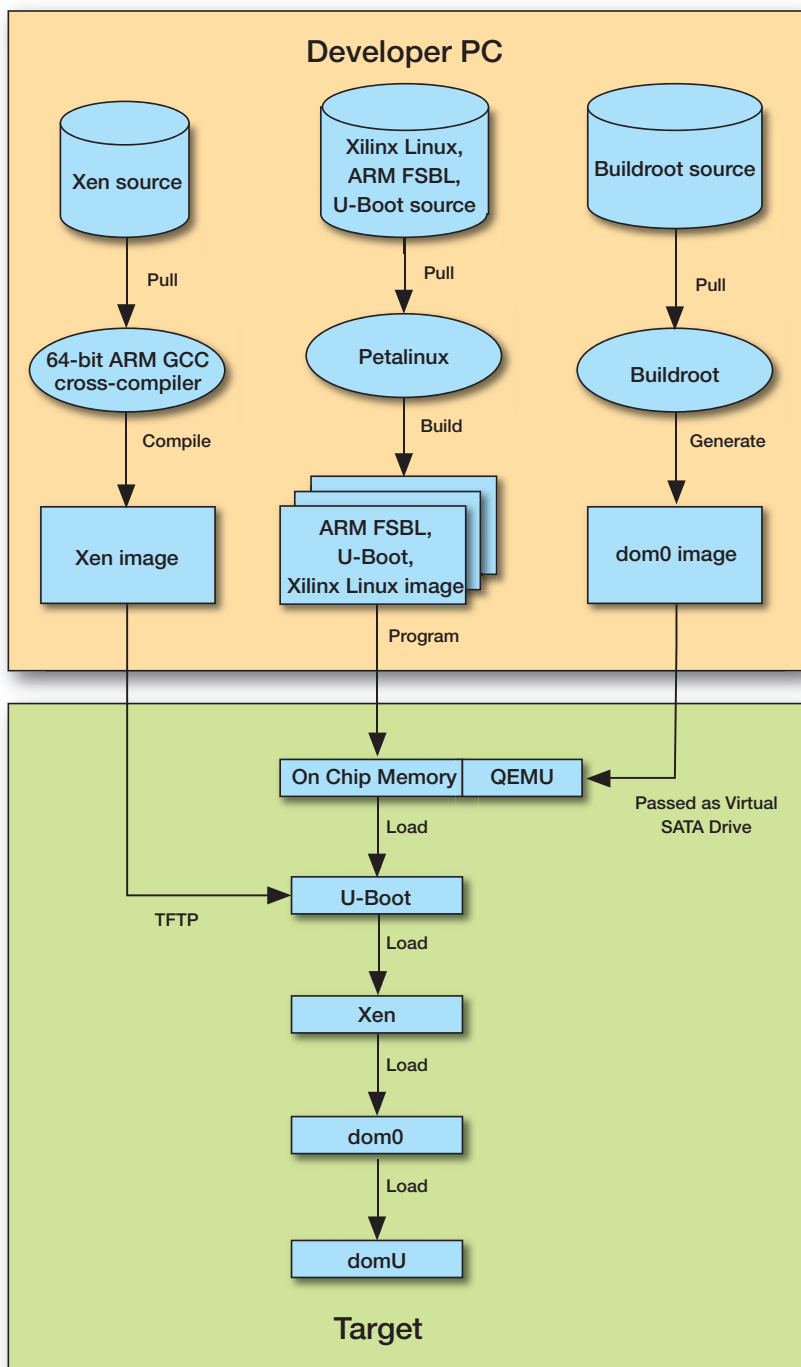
Developer PC

Xen source

Pull

64-bit ARM GCC cross-compiler

Compile

Xen image

Xilinx Linux, ARM FSBL, U-Boot source

Pull

Petalinux

Build

ARM FSBL, U-Boot, Xilinx Linux image

Program

Buildroot source

Pull

Buildroot

Generate

dom0 image

On Chip Memory

QEMU

Passed as Virtual SATA Drive

Load

TFTP

U-Boot

Load

Xen

Load

dom0

Load

domU

Target